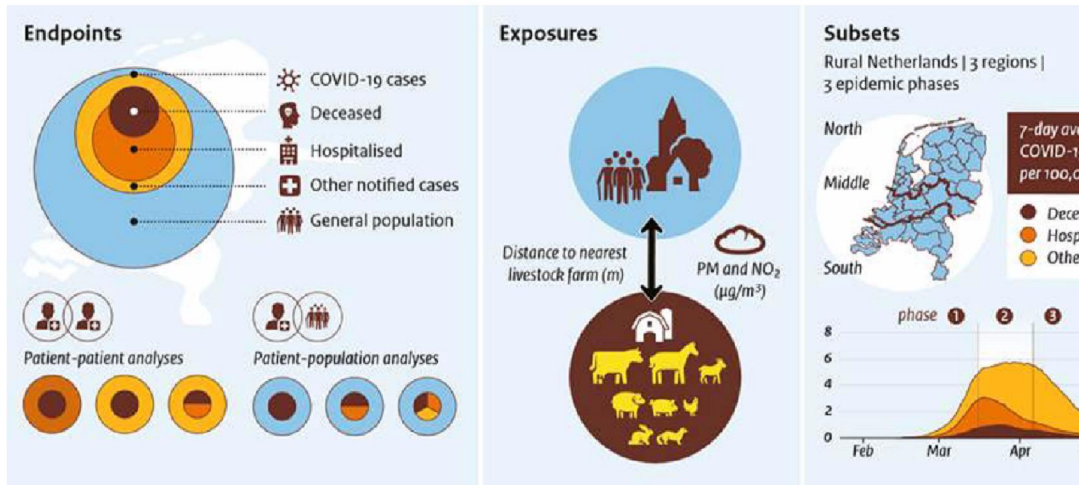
Endpoints

COVID-19 cases
Deceased
Hospitalised
Other notified cases
General population

Patient-patient analyses

Patient-population analyses

Exposures

Distance to nearest livestock farm (m)

PM and $NO_2$ ($\mu g/m^3$)

Subsets

Rural Netherlands | 3 regions | 3 epidemic phases

North

Middle

South

7-day ave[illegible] COVID-1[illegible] per 100,0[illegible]

Dece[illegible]
Hosp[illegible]
Othe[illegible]

phase 1 2 3

8
6
4
2
0

Feb
Mar
Apr